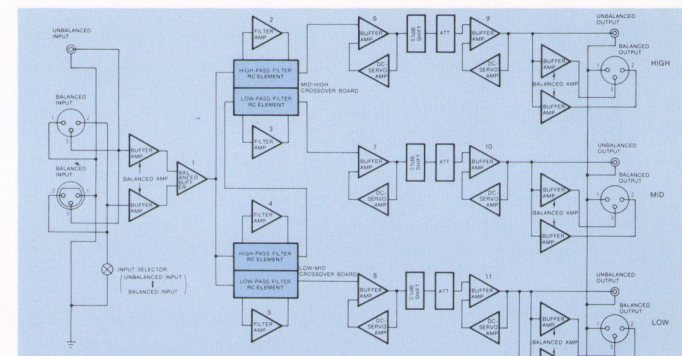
UNBALANCED INPUT

BALANCED INPUT

1 2 3

BALANCED INPUT

2 1 3

BUFFER AMP

BALANCED AMP

BUFFER AMP

BAL-ANCED AMP

1

INPUT SELECTOR
( UNBALANCED INPUT
BALANCED INPUT )

2

FILTER AMP

HIGH-PASS FILTER RC ELEMENT

LOW-PASS FILTER RC ELEMENT

MID/HIGH CROSSOVER BOARD

3

FILTER AMP

4

FILTER AMP

HIGH-PASS FILTER RC ELEMENT

LOW-PASS FILTER RC ELEMENT

LOW-MID CROSSOVER BOARD

5

FILTER AMP

6

BUFFER AMP

DC SERVO AMP

0 (dB) SHIFT

ATT

9

BUFFER AMP

DC SERVO AMP

7

BUFFER AMP

DC SERVO AMP

0 (dB) SHIFT

ATT

10

BUFFER AMP

DC SERVO AMP

8

BUFFER AMP

DC SERVO AMP

0 (dB) SHIFT

ATT

11

BUFFER AMP

DC SERVO AMP

UNBALANCED OUTPUT

BUFFER AMP

BALANCED AMP

BUFFER AMP

BALANCED OUTPUT

1 2 3

HIGH

UNBALANCED OUTPUT

BUFFER AMP

BALANCED AMP

BUFFER AMP

BALANCED OUTPUT

1 2 3

MID

UNBALANCED OUTPUT

BUFFER AMP

BALANCED AMP

BALANCED OUTPUT

1 2 3

LOW